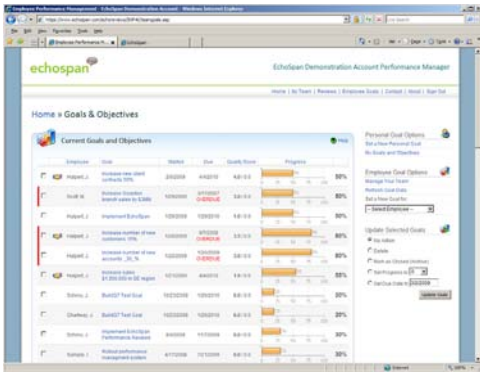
Employee Performance Management - EchoSpan Demonstration Account Performance Manager - Windows Internet Explorer

File Edit View Favorites Tools Help

echospan

EchoSpan Demonstration Account Performance Manager

Home | My Team | Reviews | Employee Goals | Contact | About | Sign Out

Home » Goals & Objectives

Current Goals and Objectives

Help

| | Employee | Goal | Started | Due | Quality Score | Progress | |
|---|---|---|---|---|---|---|---|
| | Halpert, J. | Increase new client contacts 10% | 2/5/2009 | 4/4/2010 | 4.0 / 5.0 | | 50% |
| | Scott, M. | Increase Dunder Mifflin brand sales by $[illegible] | 1/20/2009 | 3/7/2007 OVERDUE | 3.0 / 5.0 | | 50% |
| | Halpert, J. | Implement EchoSpan | 1/20/2009 | 1/20/2010 | 3.0 / 5.0 | | 50% |
| | Halpert, J. | Increase number of new customers 15% | 1/20/2009 | 9/7/2009 OVERDUE | 3.0 / 5.0 | | 50% |
| | Halpert, J. | Increase number of new accounts _20_% | 1/20/2009 | 1/20/2009 OVERDUE | 3.0 / 5.0 | | 50% |
| | Halpert, J. | Increase sales $1,000,000 in SE region | 1/21/2009 | 4/4/2010 | 4.0 / 5.0 | | 55% |
| | Schrute, J. | Build27 Test Goal | 10/23/2009 | 1/20/2010 | 0.0 / 5.0 | | 20% |
| | Chartway, J. | Build27 Test Goal | 10/23/2009 | 1/20/2010 | 0.0 / 5.0 | | 20% |
| | Schrute, J. | Implement EchoSpan Performance Reviews | 4/4/2009 | 11/1/2009 | 0.0 / 5.0 | | 20% |
| | Schrute, J. | Rollout performance management system | 4/17/2009 | 12/1/2009 | 0.0 / 5.0 | | 30% |

Personal Goal Options
Set a New Personal Goal
My Goals and Objectives

Employee Goal Options
Manage Your Team
Refresh Goal Data
Set a New Goal for:
-- Select Employee --

Update Selected Goals
No Action
Delete
Mark as Closed (Archive)
Set Progress to
Set Due Date to 2/20/2009
Update Goals